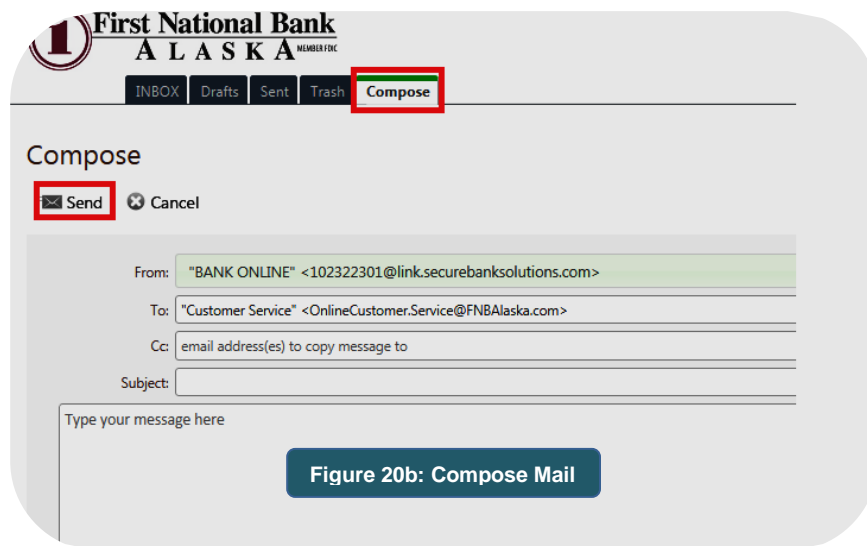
First National Bank
ALASKA MEMBER FDIC

INBOX Drafts Sent Trash Compose

Compose

Send Cancel

From: "BANK ONLINE" <102322301@link.securebanksolutions.com>

To: "Customer Service" <OnlineCustomer.Service@FNBAlaska.com>

Cc: email address(es) to copy message to

Subject:

Type your message here

Figure 20b: Compose Mail